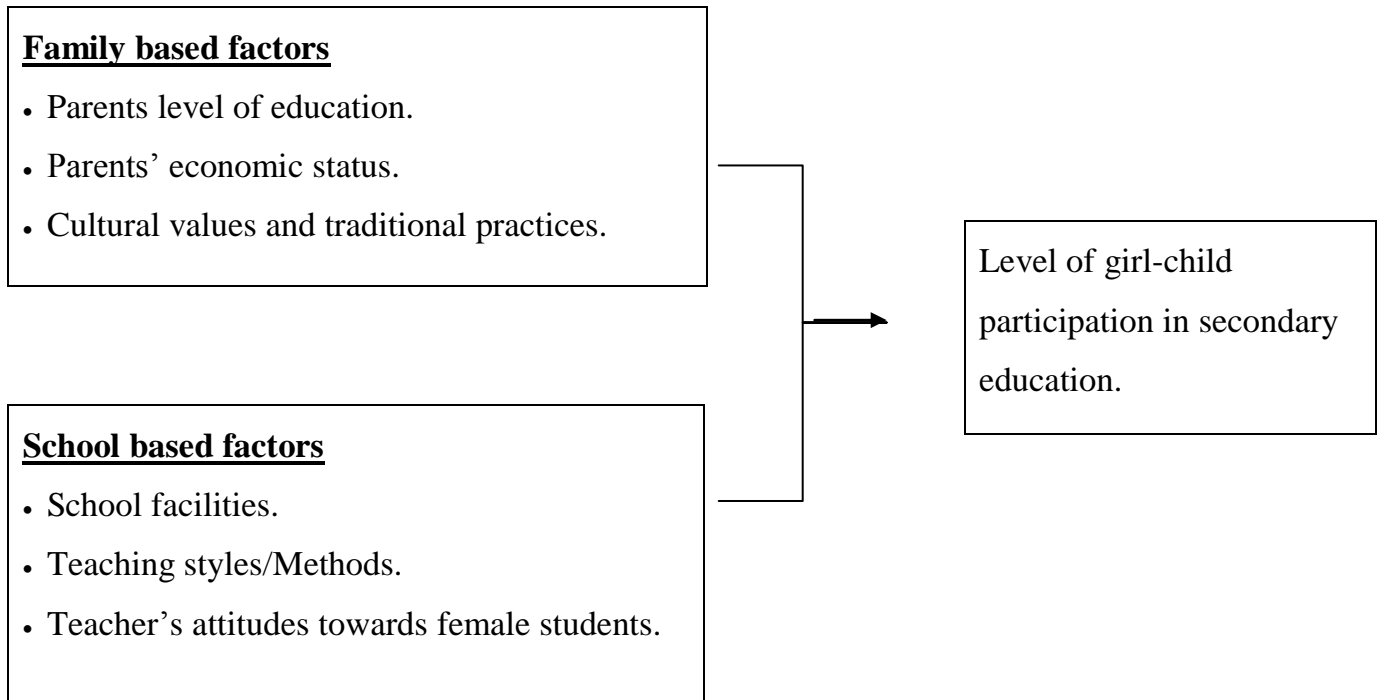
**Family based factors**

- Parents level of education.
- Parents' economic status.
- Cultural values and traditional practices.

Level of girl-child participation in secondary education.

**School based factors**

- School facilities.
- Teaching styles/Methods.
- Teacher's attitudes towards female students.